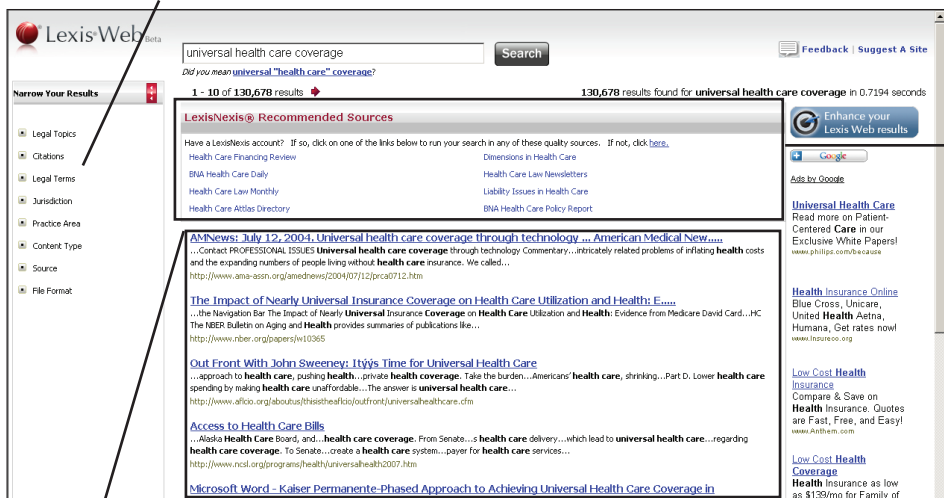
LexisWeb Beta

universal health care coverage

Search

Did you mean universal "health care" coverage?

Feedback | Suggest A Site

Narrow Your Results

1 - 10 of 130,678 results

130,678 results found for universal health care coverage in 0.7194 seconds

Legal Topics

Citations

Legal Terms

Jurisdiction

Practice Area

Content Type

Source

File Format

LexisNexis® Recommended Sources

Have a LexisNexis account? If so, click on one of the links below to run your search in any of these quality sources. If not, click here.

Health Care Financing Review

Dimensions in Health Care

BNA Health Care Daily

Health Care Law Newsletters

Health Care Law Monthly

Liability Issues in Health Care

Health Care Attlas Directory

BNA Health Care Policy Report

Enhance your Lexis Web results

Google

Ads by Google

AMNews: July 12, 2004. Universal health care coverage through technology ... American Medical New.....

...Contact PROFESSIONAL ISSUES Universal health care coverage through technology Commentary...intricately related problems of inflating health costs and the expanding numbers of people living without health care insurance. We called...

http://www.ama-assn.org/amednews/2004/07/12/prca0712.htm

The Impact of Nearly Universal Insurance Coverage on Health Care Utilization and Health: E.....

...the Navigation Bar The Impact of Nearly Universal Insurance Coverage on Health Care Utilization and Health: Evidence from Medicare David Card...HC The NBER Bulletin on Aging and Health provides summaries of publications like...

http://www.nber.org/papers/w10365

Out Front With John Sweeney: Itÿÿs Time for Universal Health Care

...approach to health care, pushing health...private health coverage. Take the burden...Americans' health care, shrinking...Part D. Lower health care spending by making health care unaffordable...The answer is universal health care...

http://www.aflcio.org/aboutus/thisistheaflcio/outfront/universalhealthcare.cfm

Access to Health Care Bills

...Alaska Health Care Board, and...health care coverage. From Senate...s health care delivery...which lead to universal health care...regarding health care coverage. To Senate...create a health care system...payer for health care services...

http://www.ncsl.org/programs/health/universalhealth2007.htm

Microsoft Word - Kaiser Permanente-Phased Approach to Achieving Universal Health Care Coverage in

Universal Health Care
Read more on Patient-Centered Care in our Exclusive White Papers!
www.philips.com/because

Health Insurance Online
Blue Cross, Unicare, United Health Aetna, Humana, Get rates now!
www.insureco.org

Low Cost Health Insurance
Compare & Save on Health Insurance. Quotes are Fast, Free, and Easy!
www.Anthem.com

Low Cost Health Coverage
Health Insurance as low as $139/mo for Family of